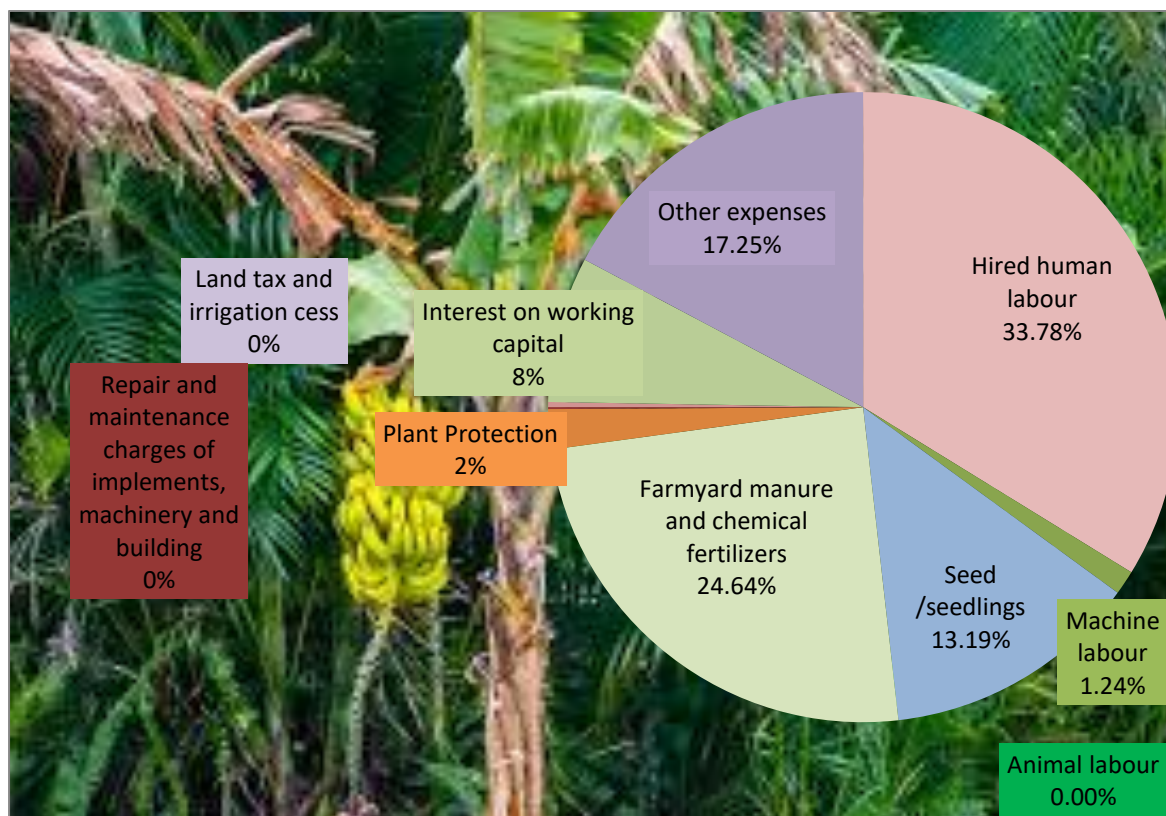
Other expenses
17.25%

Hired human labour
33.78%

Land tax and irrigation cess
0%

Interest on working capital
8%

Repair and maintenance charges of implements, machinery and building
0%

Plant Protection
2%

Farmyard manure and chemical fertilizers
24.64%

Seed /seedlings
13.19%

Machine labour
1.24%

Animal labour
0.00%